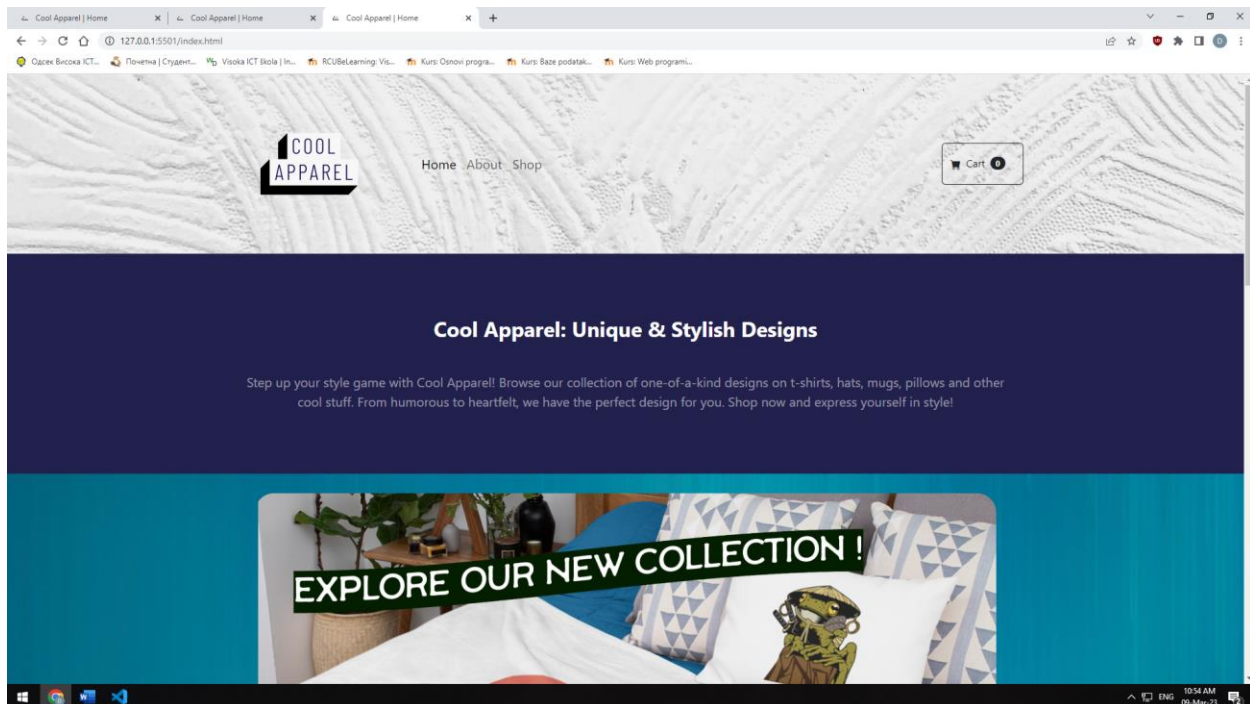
Cool Apparel | Home
Cool Apparel | Home
Cool Apparel | Home
127.0.0.1:5501/index.html
Одсек Висока ICT... Почетна | Студент... Visoka ICT škola | In... RCUBeLearning: Vis... Kurs: Osnovi progra... Kurs: Baze podatak... Kurs: Web programi...

COOL APPAREL

Home About Shop

Cart 0

Cool Apparel: Unique & Stylish Designs

Step up your style game with Cool Apparel! Browse our collection of one-of-a-kind designs on t-shirts, hats, mugs, pillows and other cool stuff. From humorous to heartfelt, we have the perfect design for you. Shop now and express yourself in style!

EXPLORE OUR NEW COLLECTION !

ENG 10:54 AM 09-Mar-23